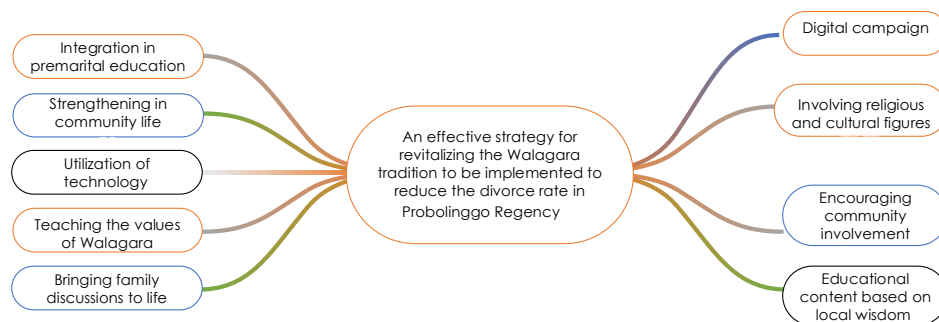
Integration in premarital education

Strengthening in community life

Utilization of technology

Teaching the values of Walagara

Bringing family discussions to life

An effective strategy for revitalizing the Walagara tradition to be implemented to reduce the divorce rate in Probolinggo Regency

Digital campaign

Involving religious and cultural figures

Encouraging community involvement

Educational content based on local wisdom